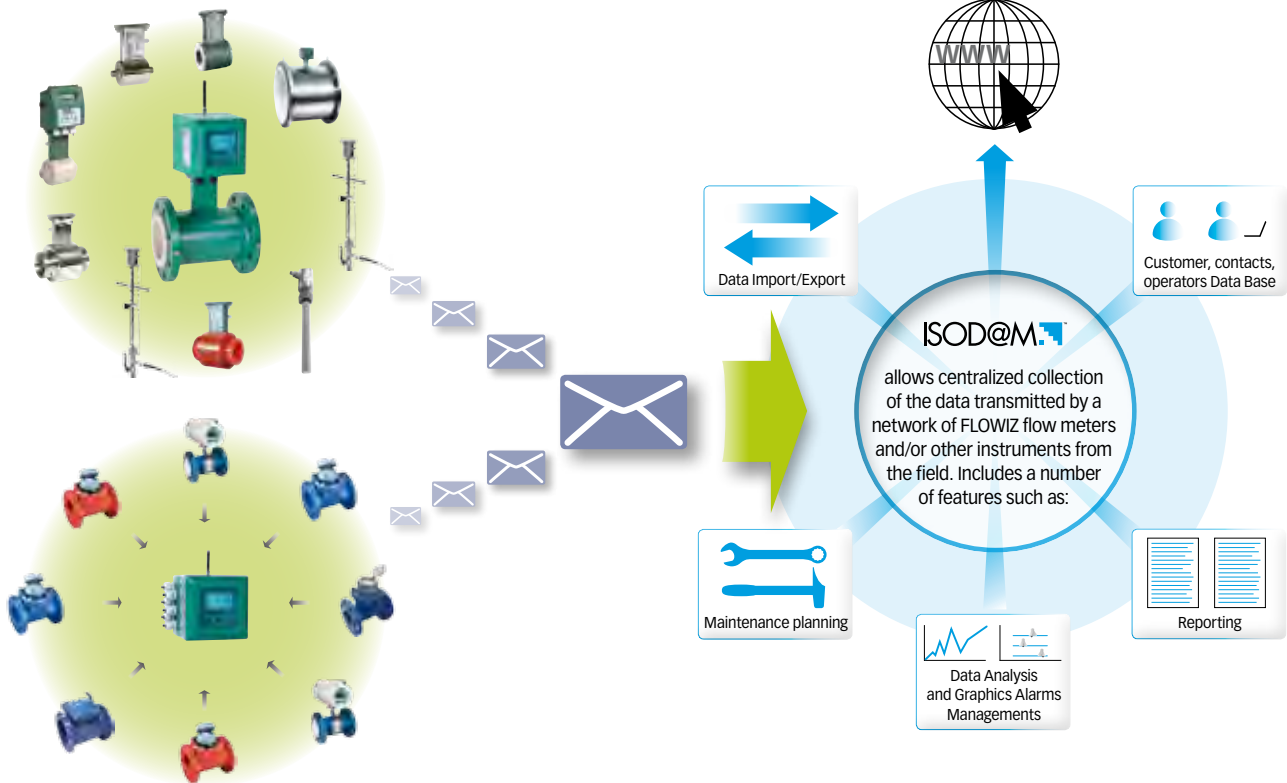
WWW

Data Import/Export

Customer, contacts, operators Data Base

ISOD@M

allows centralized collection of the data transmitted by a network of FLOWIZ flow meters and/or other instruments from the field. Includes a number of features such as:

Maintenance planning

Data Analysis and Graphics Alarms Managements

Reporting